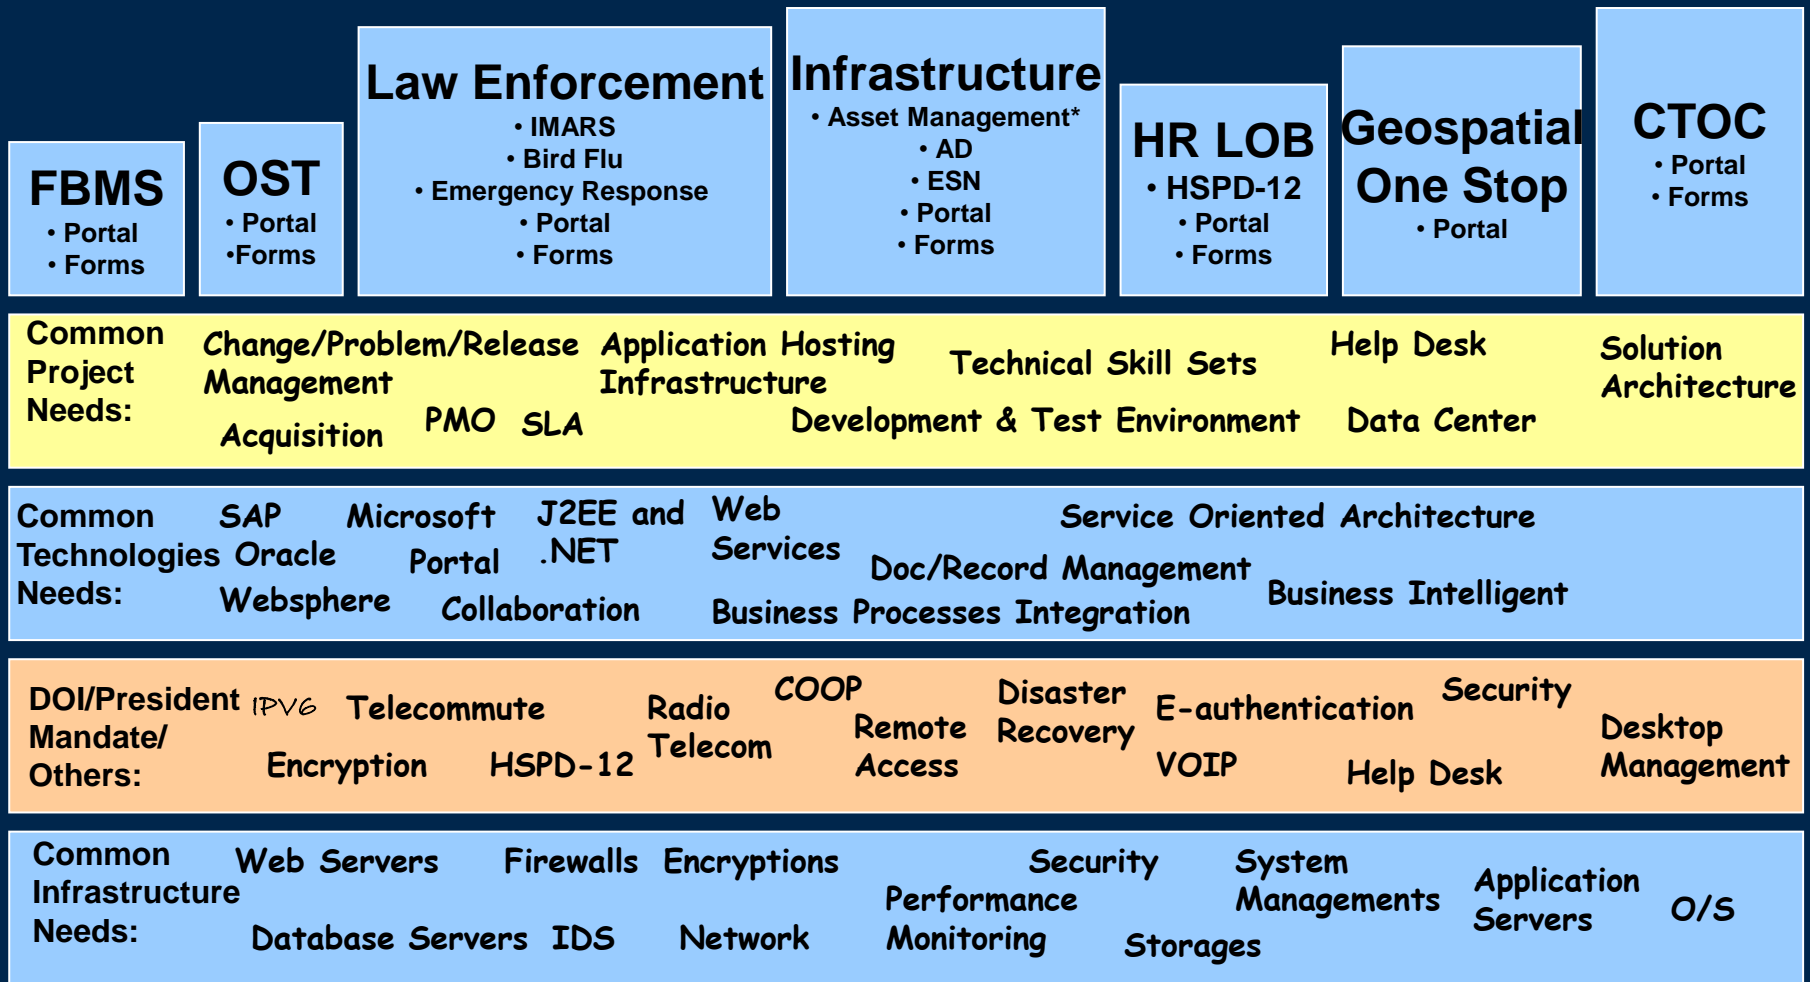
FBMS
• Portal
• Forms

OST
• Portal
•Forms

Law Enforcement
• IMARS
• Bird Flu
• Emergency Response
• Portal
• Forms

Infrastructure
• Asset Management*
• AD
• ESN
• Portal
• Forms

HR LOB
• HSPD-12
• Portal
• Forms

Geospatial One Stop
• Portal

CTOC
• Portal
• Forms

Common Project Needs:
Change/Problem/Release Management
Acquisition
PMO
SLA
Application Hosting Infrastructure
Technical Skill Sets
Development & Test Environment
Help Desk
Data Center
Solution Architecture

Common Technologies Needs:
SAP
Oracle
Websphere
Microsoft
Portal
Collaboration
J2EE and .NET
Web Services
Business Processes Integration
Doc/Record Management
Service Oriented Architecture
Business Intelligent

DOI/President Mandate/ Others:
IPV6
Telecommute
Encryption
HSPD-12
Radio Telecom
COOP
Remote Access
Disaster Recovery
E-authentication
VOIP
Security
Help Desk
Desktop Management

Common Infrastructure Needs:
Web Servers
Database Servers
IDS
Firewalls
Encryptions
Network
Performance Monitoring
Security
Storages
System Managements
Application Servers
O/S